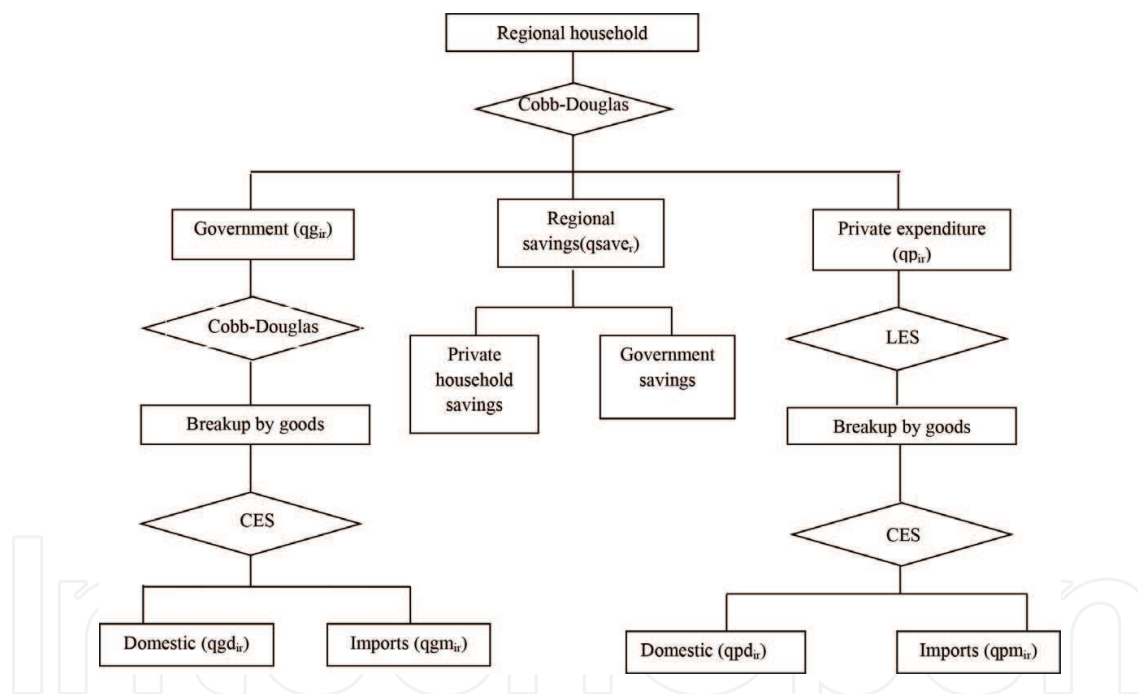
Regional household

Cobb-Douglas

Government ($qg_{ir}$)

Regional savings($qsave_{r}$)

Private expenditure ($qp_{ir}$)

Cobb-Douglas

Private household savings

Government savings

LES

Breakup by goods

Breakup by goods

CES

CES

Domestic ($qgd_{ir}$)

Imports ($qgm_{ir}$)

Domestic ($qpd_{ir}$)

Imports ($qpm_{ir}$)